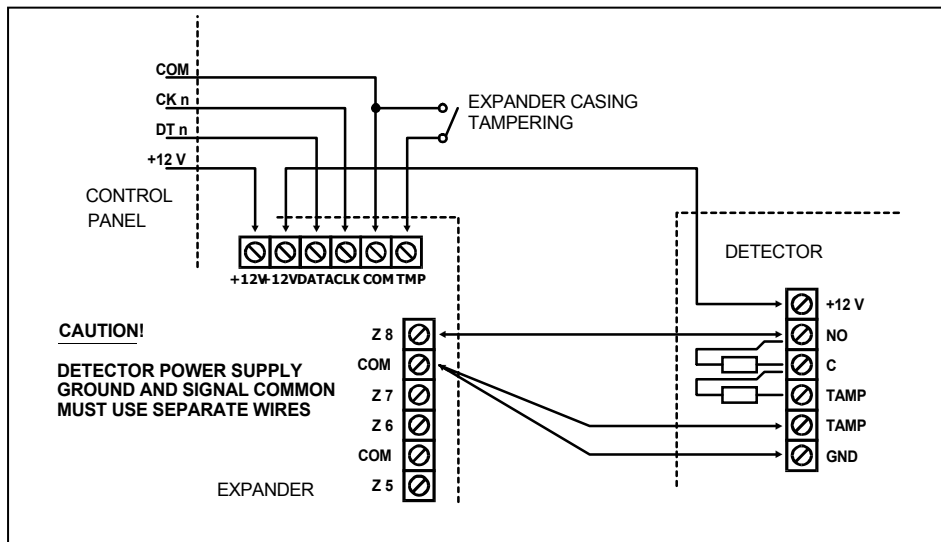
COM
CK n
DT n
+12 V
EXPANDER CASING TAMPERING
CONTROL PANEL
+12V +12V DATA CLK COM TMP
DETECTOR
CAUTION!
DETECTOR POWER SUPPLY GROUND AND SIGNAL COMMON MUST USE SEPARATE WIRES
Z 8
COM
Z 7
Z 6
COM
Z 5
EXPANDER
+12 V
NO
C
TAMP
TAMP
GND